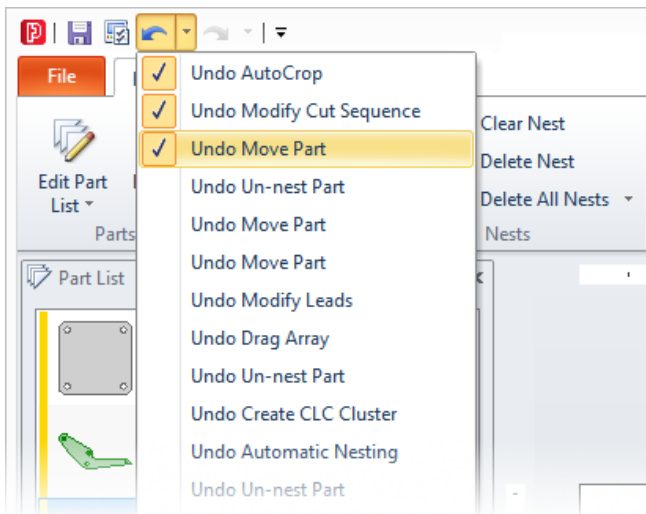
File

Edit Part List

Parts

Part List

Undo AutoCrop
Undo Modify Cut Sequence
Undo Move Part
Undo Un-nest Part
Undo Move Part
Undo Move Part
Undo Modify Leads
Undo Drag Array
Undo Un-nest Part
Undo Create CLC Cluster
Undo Automatic Nesting
Undo Un-nest Part

Clear Nest
Delete Nest
Delete All Nests

Nests